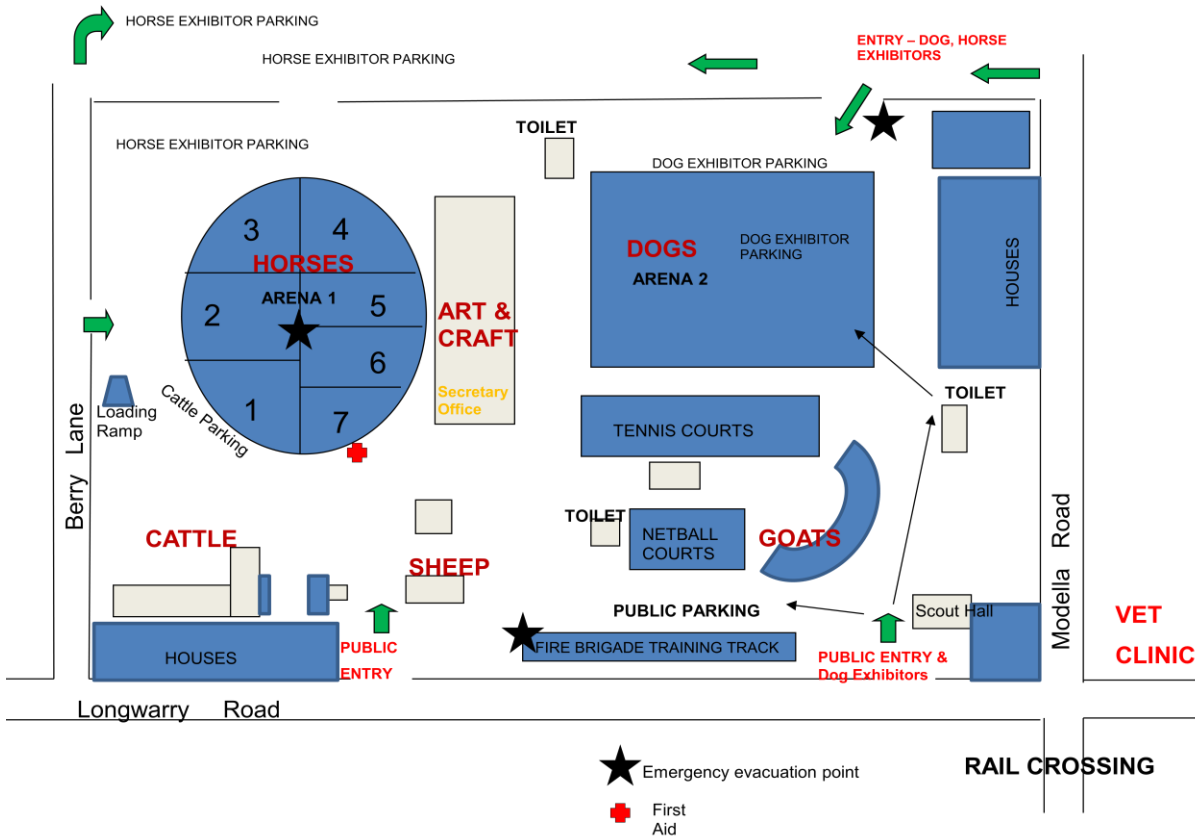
HORSE EXHIBITOR PARKING

HORSE EXHIBITOR PARKING

ENTRY – DOG, HORSE EXHIBITORS

HORSE EXHIBITOR PARKING

TOILET

DOG EXHIBITOR PARKING

3 4

HORSES

2 5

ARENA 1

6

1 7

ART & CRAFT

Secretary Office

DOGS

DOG EXHIBITOR PARKING

ARENA 2

HOUSES

TOILET

Loading Ramp

Cattle Parking

Berry Lane

TENNIS COURTS

TOILET

NETBALL COURTS

GOATS

CATTLE

SHEEP

PUBLIC PARKING

Scout Hall

Modella Road

VET CLINIC

HOUSES

PUBLIC ENTRY

FIRE BRIGADE TRAINING TRACK

PUBLIC ENTRY & Dog Exhibitors

Longwarry Road

RAIL CROSSING

Emergency evacuation point

First Aid